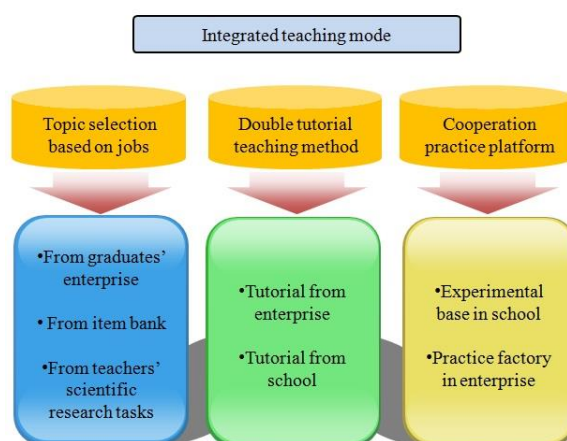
Integrated teaching mode

Topic selection based on jobs

Double tutorial teaching method

Cooperation practice platform

•From graduates' enterprise

• From item bank

•From teachers' scientific research tasks

•Tutorial from enterprise

•Tutorial from school

•Experimental base in school

•Practice factory in enterprise